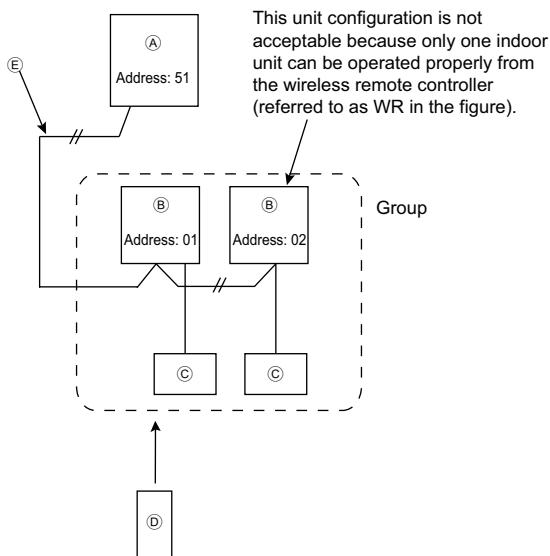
This unit configuration is not acceptable because only one indoor unit can be operated properly from the wireless remote controller (referred to as WR in the figure).

Ⓔ

Ⓐ
Address: 51

Ⓑ
Address: 01

Ⓑ
Address: 02

Group

Ⓒ

Ⓒ

Ⓓ